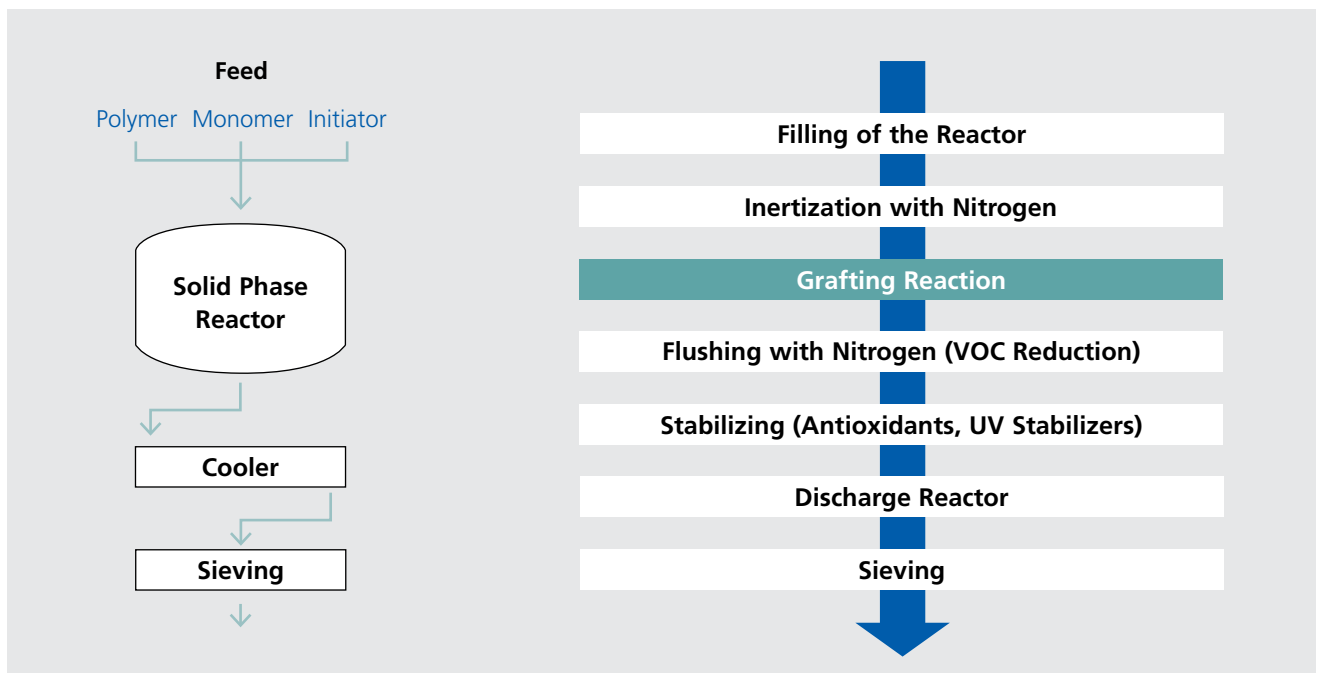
Feed

Polymer Monomer Initiator

Solid Phase Reactor

Cooler

Sieving

Filling of the Reactor

Inertization with Nitrogen

Grafting Reaction

Flushing with Nitrogen (VOC Reduction)

Stabilizing (Antioxidants, UV Stabilizers)

Discharge Reactor

Sieving